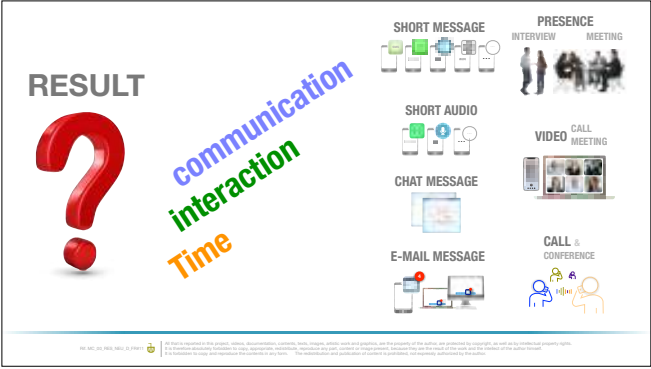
RESULT

communication

interaction

Time

SHORT MESSAGE

PRESENCE
INTERVIEW MEETING

SHORT AUDIO

VIDEO CALL MEETING

CHAT MESSAGE

E-MAIL MESSAGE

CALL & CONFERENCE

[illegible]

All that is reported in this project, videos, documentation, contents, texts, images, artistic work and graphics, are the property of the author, are protected by copyright, as well as by intellectual property rights. It is therefore absolutely forbidden to copy, appropriate, redistribute, reproduce any part, content or image present, because they are the result of the work and the intellect of the author himself. It is forbidden to copy and reproduce the contents in any form. The redistribution and publication of content is prohibited not expressly authorized by the author.